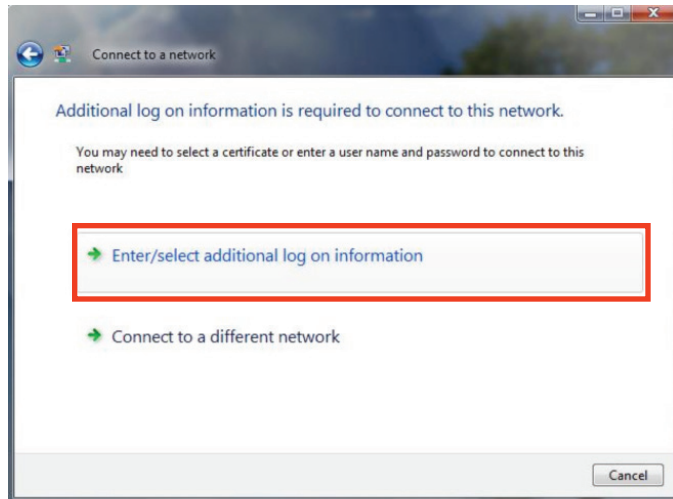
Connect to a network

Additional log on information is required to connect to this network.

You may need to select a certificate or enter a user name and password to connect to this network

Enter/select additional log on information

Connect to a different network

Cancel